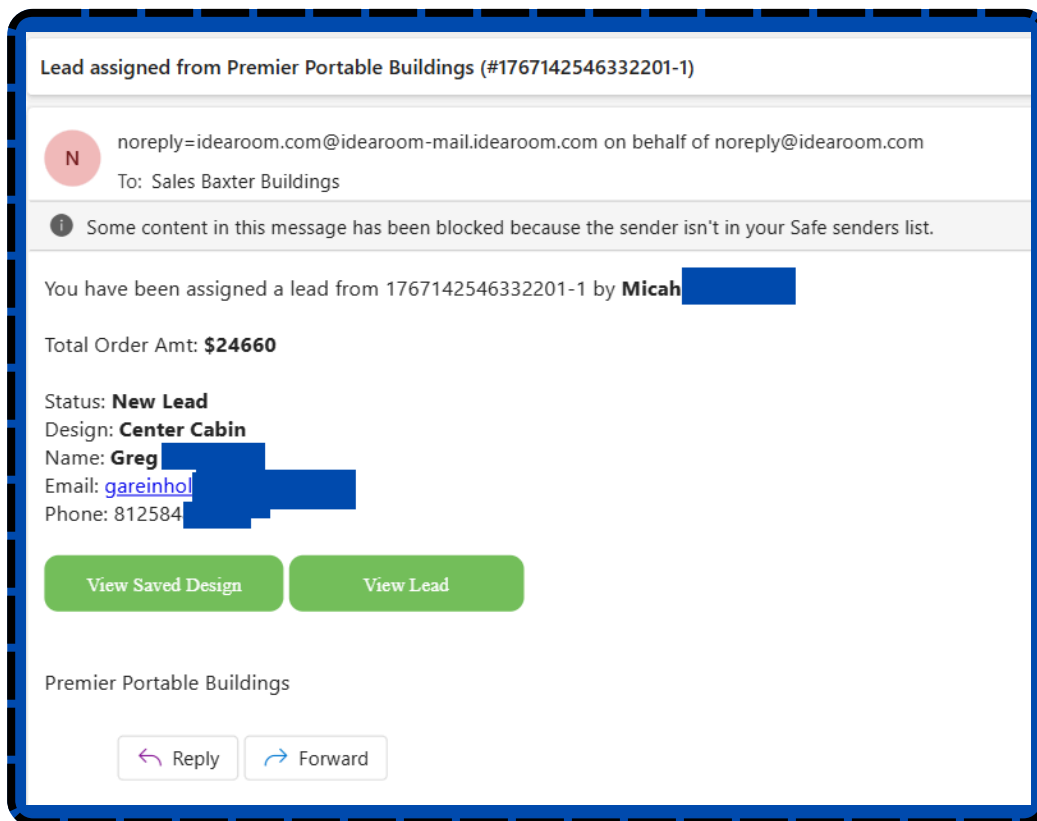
Lead assigned from Premier Portable Buildings (#1767142546332201-1)

N

noreply=idearoom.com@idearoom-mail.idearoom.com on behalf of noreply@idearoom.com
To: Sales Baxter Buildings

Some content in this message has been blocked because the sender isn't in your Safe senders list.

You have been assigned a lead from 1767142546332201-1 by **Micah** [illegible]

Total Order Amt: **$24660**

Status: **New Lead**
Design: **Center Cabin**
Name: **Greg** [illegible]
Email: gareinhol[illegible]
Phone: 812584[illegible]

View Saved Design

View Lead

Premier Portable Buildings

Reply

Forward